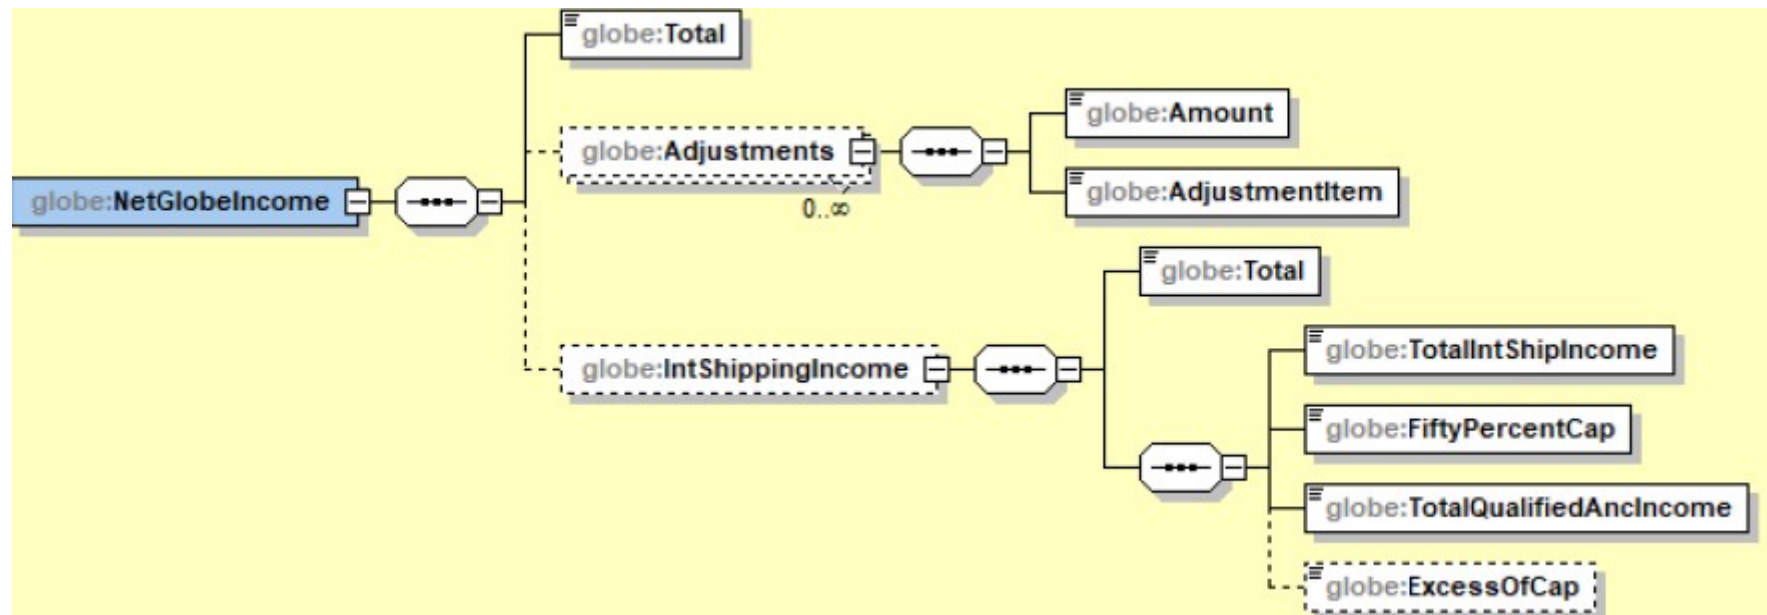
globe:NetGlobeIncome

globe:Total

globe:Adjustments

0..∞

globe:Amount

globe:AdjustmentItem

globe:IntShippingIncome

globe:Total

globe:TotalIntShipIncome

globe:FiftyPercentCap

globe:TotalQualifiedAncIncome

globe:ExcessOfCap